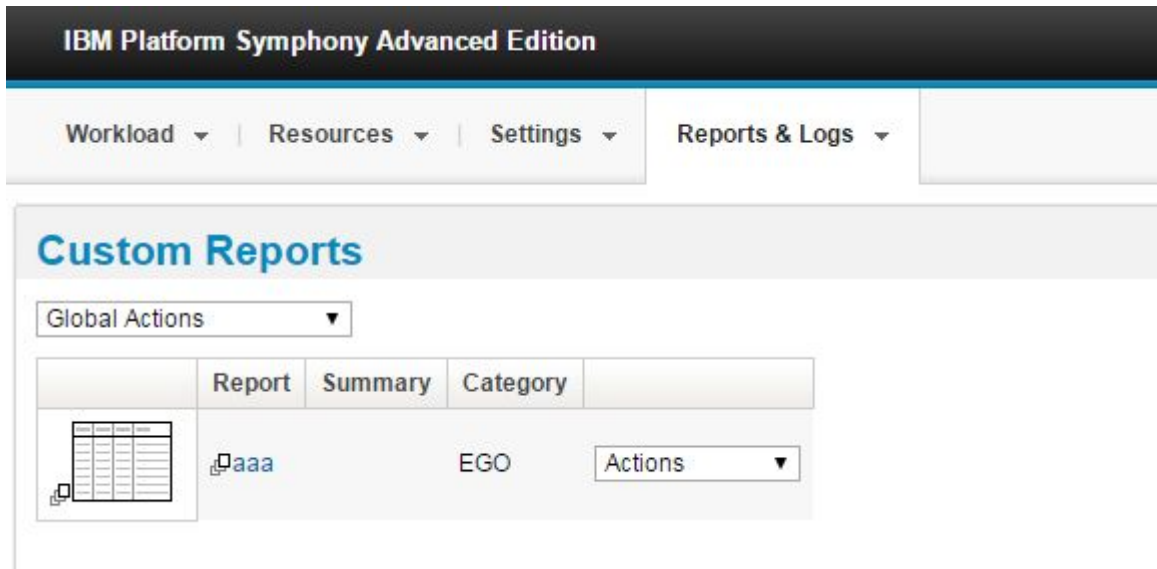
IBM Platform Symphony Advanced Edition

Workload | Resources | Settings | Reports & Logs

Custom Reports

Global Actions

|  | Report | Summary | Category |  |
|---|---|---|---|---|
|  | aaa |  | EGO | Actions |